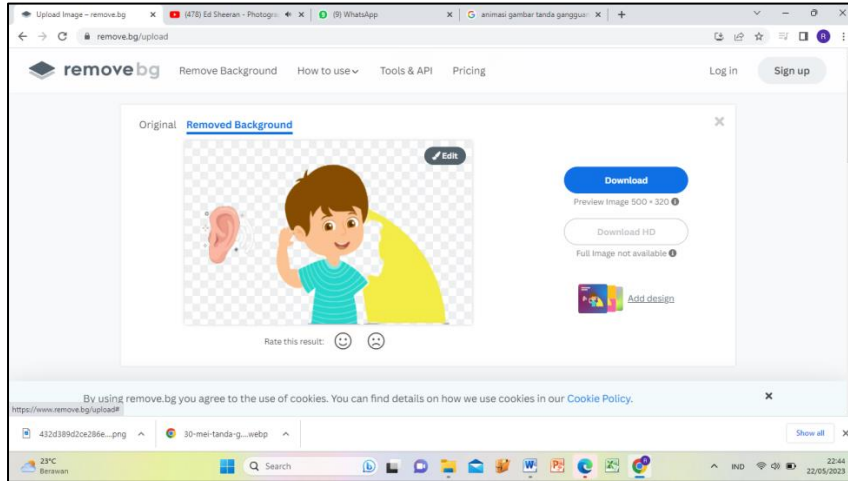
Upload Image – remove.bg
(478) Ed Sheeran - Photogra
(9) WhatsApp
animasi gambar tanda gangguan
remove.bg/upload

remove bg Remove Background How to use Tools & API Pricing Log in Sign up

Original Removed Background

Edit

Download
Preview Image 500 × 320
Download HD
Full Image not available
Add design

Rate this result:

By using remove.bg you agree to the use of cookies. You can find details on how we use cookies in our Cookie Policy.

https://www.remove.bg/upload#

432d389d2ce286e....png
30-mei-tanda-g....webp
Show all

23°C Berawan
Search
IND
22:44 22/05/2023